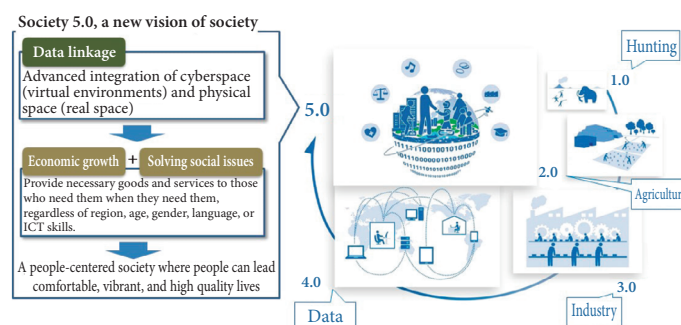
Society 5.0, a new vision of society

Data linkage

Advanced integration of cyberspace (virtual environments) and physical space (real space)

Economic growth + Solving social issues

Provide necessary goods and services to those who need them when they need them, regardless of region, age, gender, language, or ICT skills.

A people-centered society where people can lead comfortable, vibrant, and high quality lives

5.0

Hunting

1.0

2.0

Agricultur

3.0

Industry

4.0

Data